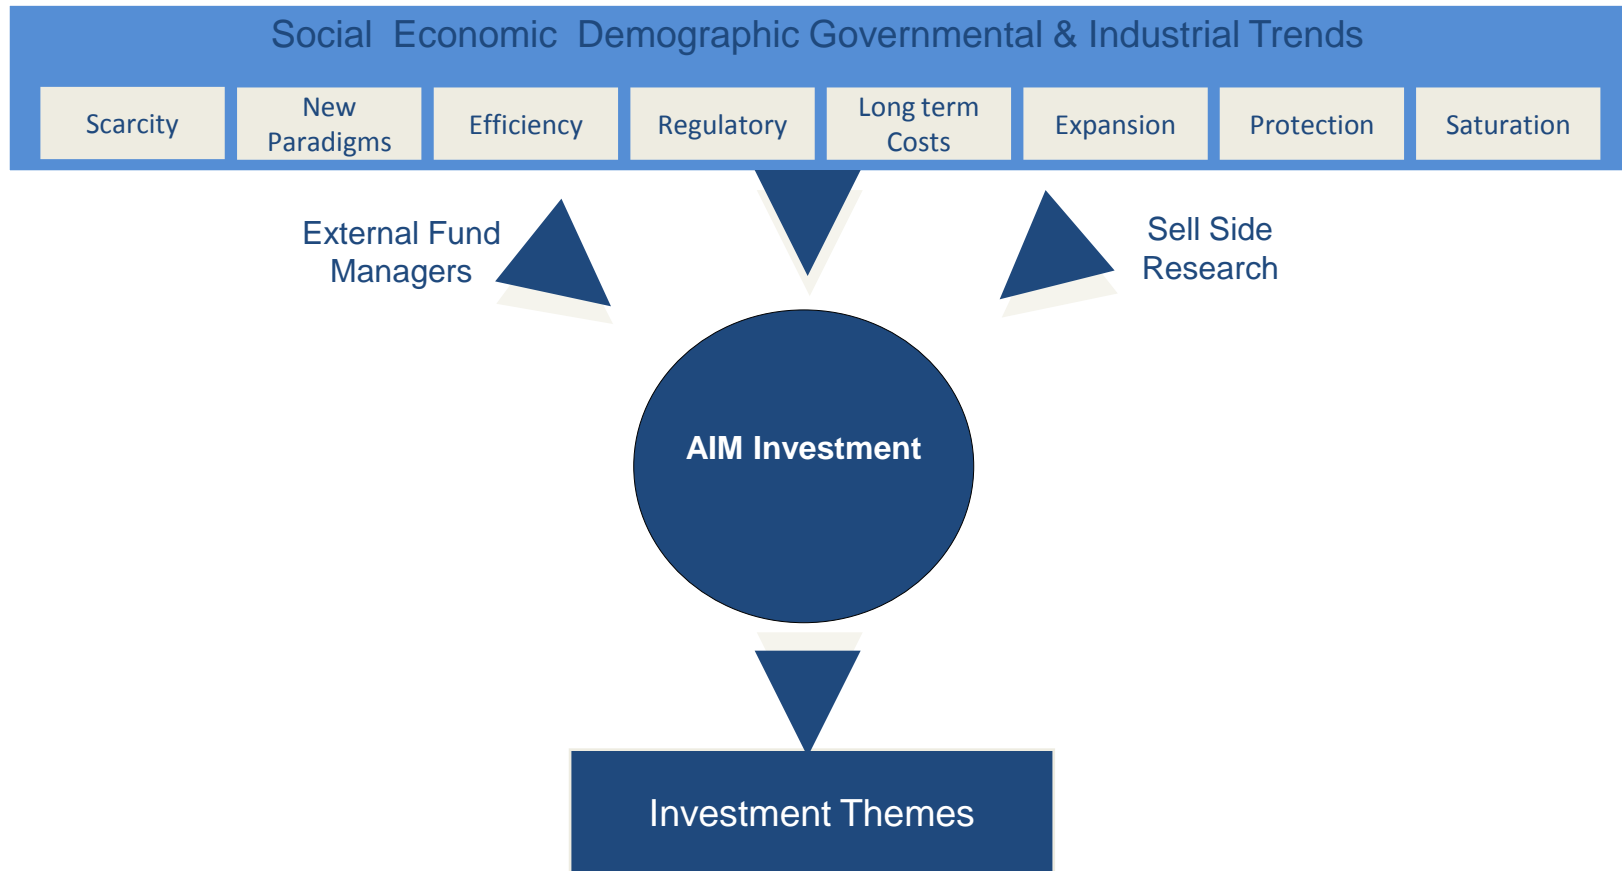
Social Economic Demographic Governmental & Industrial Trends

Scarcity

New Paradigms

Efficiency

Regulatory

Long term Costs

Expansion

Protection

Saturation

External Fund Managers

Sell Side Research

AIM Investment

Investment Themes